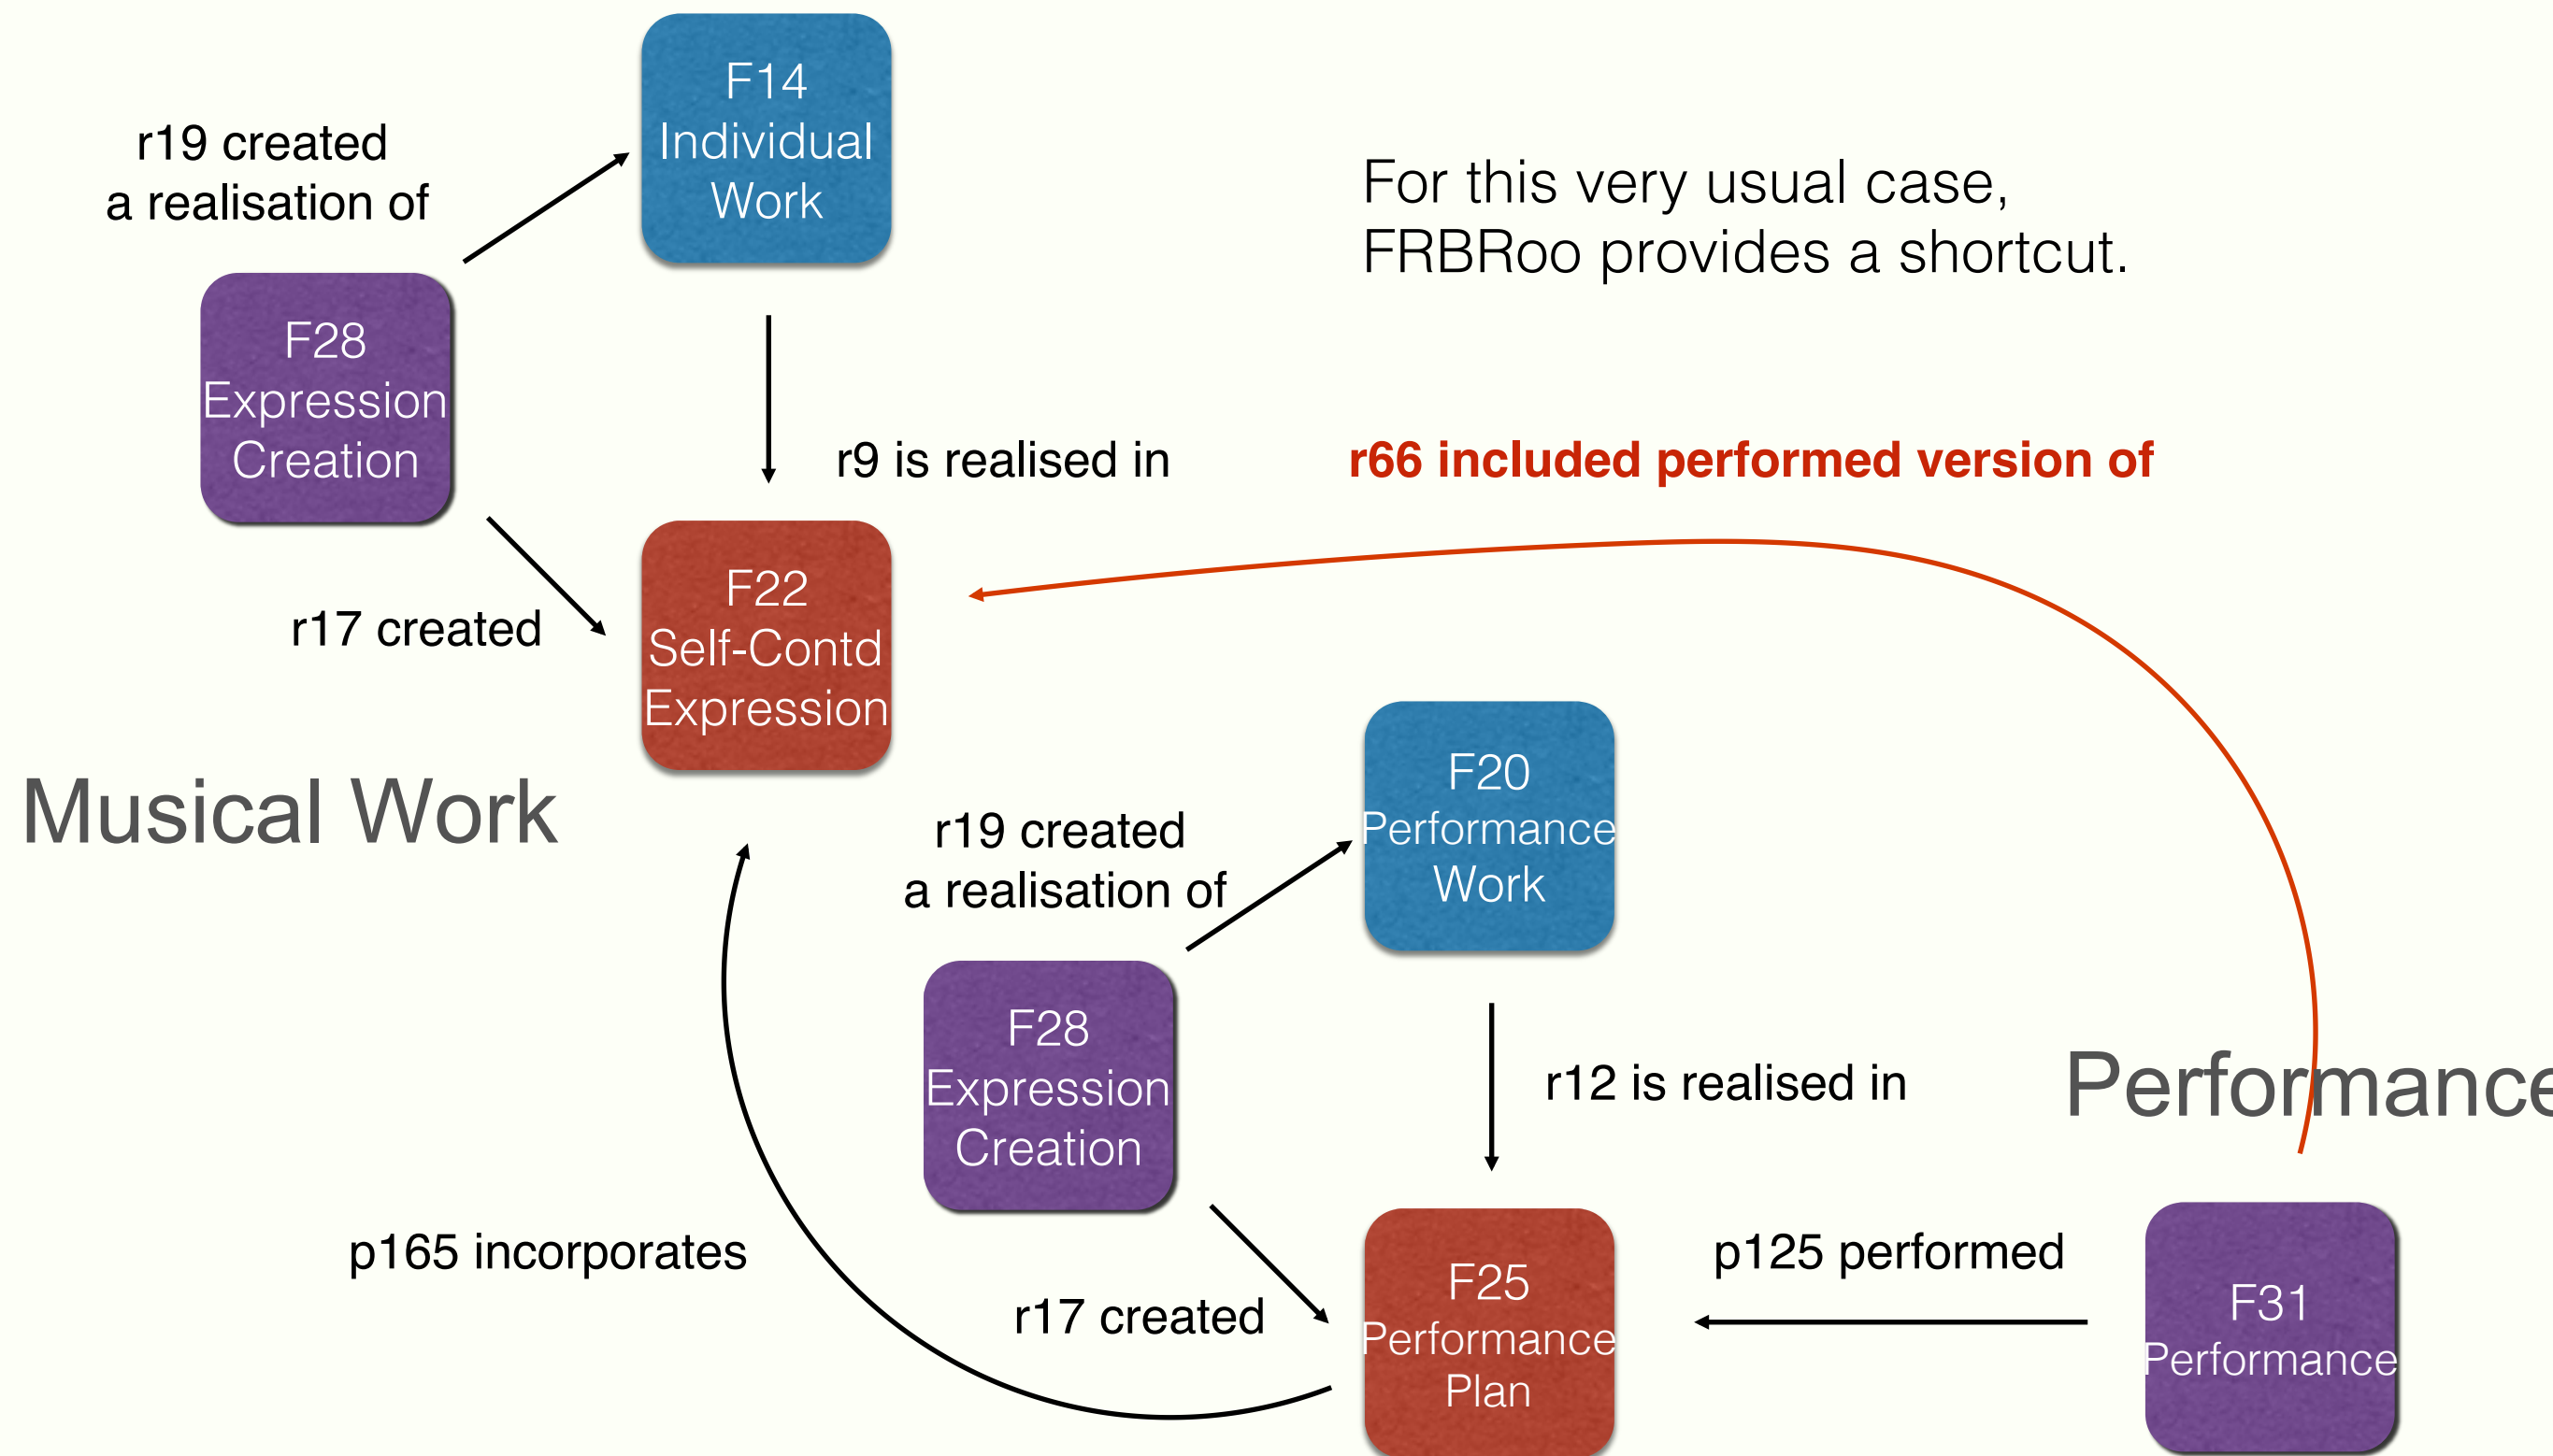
F14 Individual Work

r19 created a realisation of

F28 Expression Creation

For this very usual case, FRBRoo provides a shortcut.

r9 is realised in

r66 included performed version of

r17 created

F22 Self-Contd Expression

Musical Work

F20 Performance Work

r19 created a realisation of

F28 Expression Creation

r12 is realised in

Performance

p165 incorporates

p125 performed

r17 created

F25 Performance Plan

F31 Performance